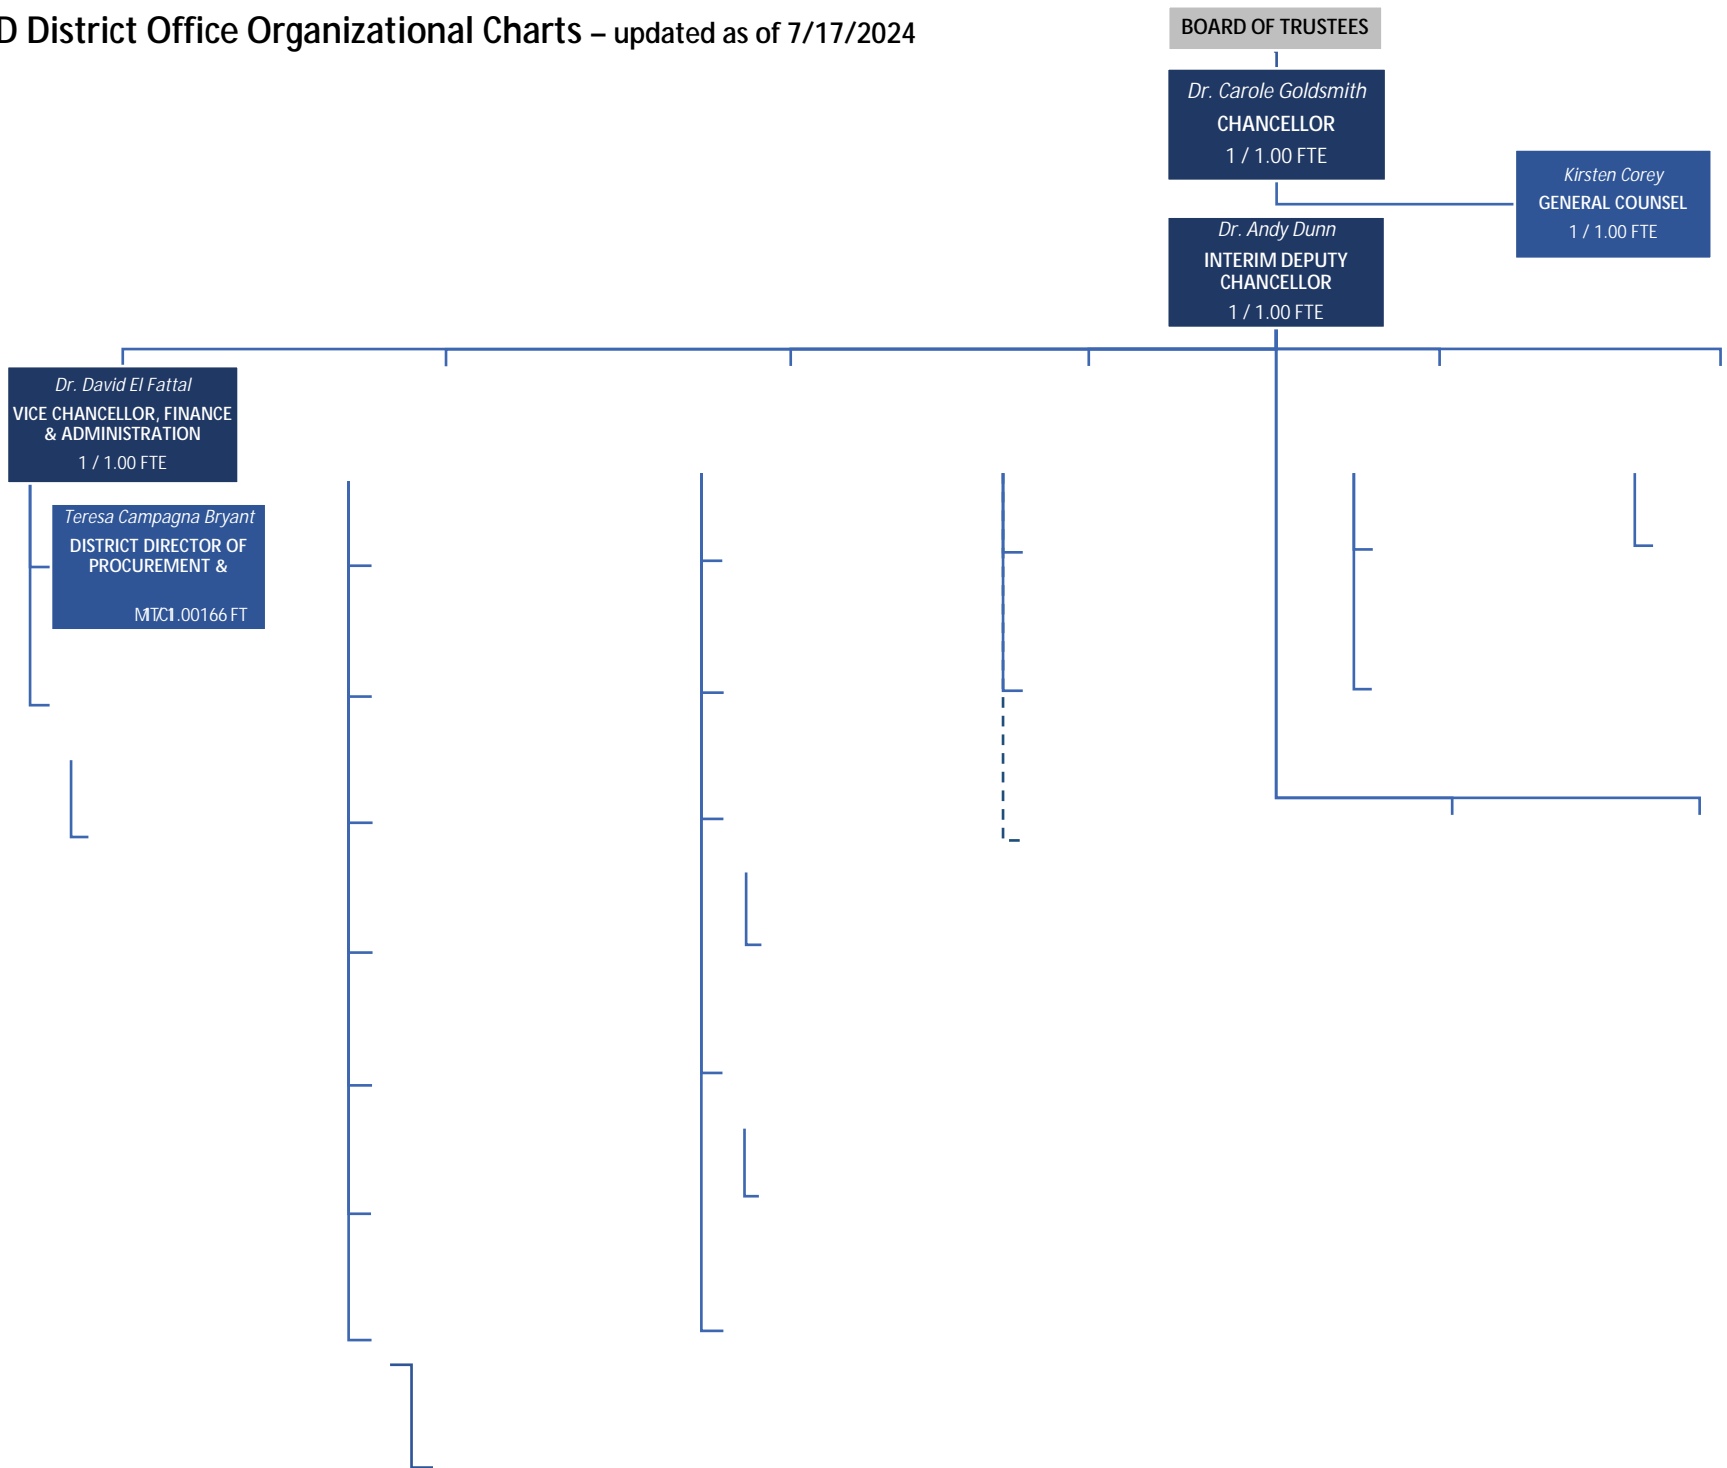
D District Office Organizational Charts – updated as of 7/17/2024

BOARD OF TRUSTEES

Dr. Carole Goldsmith
CHANCELLOR
1 / 1.00 FTE

Kirsten Corey
GENERAL COUNSEL
1 / 1.00 FTE

Dr. Andy Dunn
INTERIM DEPUTY CHANCELLOR
1 / 1.00 FTE

Dr. David El Fattal
VICE CHANCELLOR, FINANCE & ADMINISTRATION
1 / 1.00 FTE

Teresa Campagna Bryant
DISTRICT DIRECTOR OF PROCUREMENT &
M1C1.00166 FT